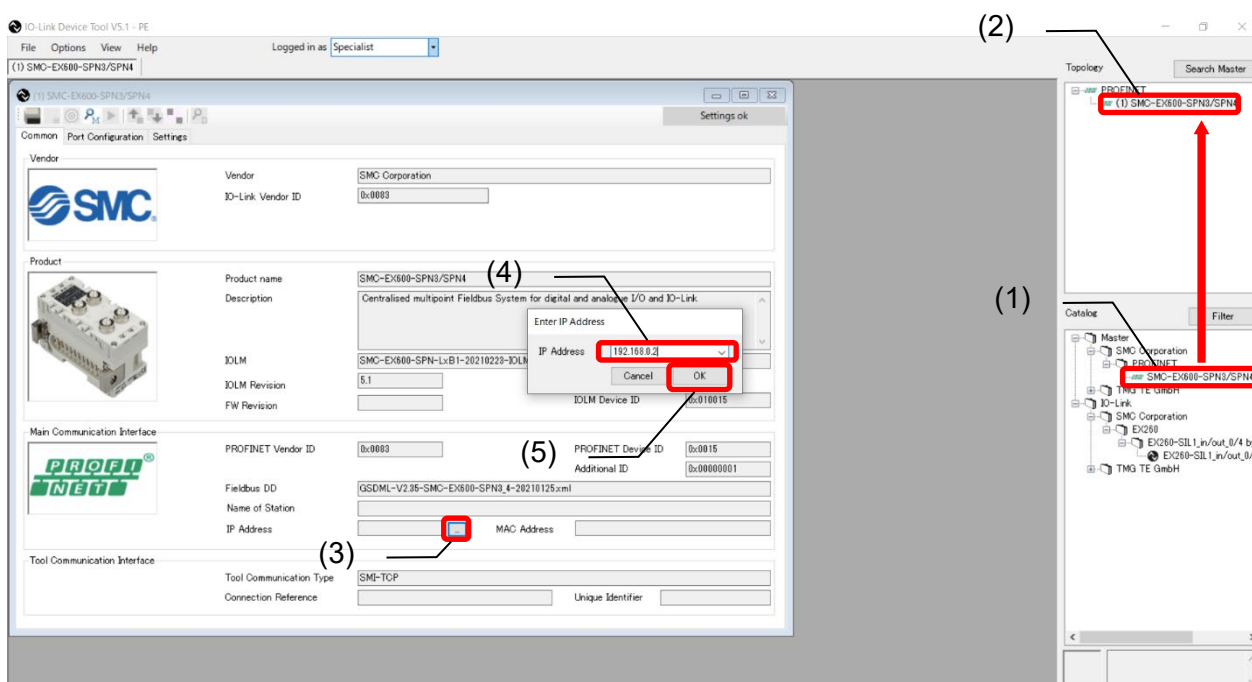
IO-Link Device Tool V5.1 - PE

File Options View Help Logged in as Specialist

(1) SMC-EX600-SPN3/SPN4

(1) SMC-EX600-SPN3/SPN4

Settings ok

Common Port Configuration Settings

Vendor

Vendor SMC Corporation

IO-Link Vendor ID 0x0083

Product

Product name SMC-EX600-SPN3/SPN4

Description Centralised multipoint Fieldbus System for digital and analogue I/O and IO-Link

IOLM SMC-EX600-SPN-LxB1-20210223-IOLM

IOLM Revision 5.1

FW Revision

IOLM Device ID 0x010015

Enter IP Address

IP Address 192.168.0.2

Cancel OK

(4)

(5)

Main Communication Interface

PROFINET Vendor ID 0x0083

PROFINET Device ID 0x0015

Additional ID 0x00000001

PROFI NET

Fieldbus DD GSDML-V2.35-SMC-EX600-SPN3_4-20210125.xml

Name of Station

IP Address ... MAC Address

(3)

Tool Communication Interface

Tool Communication Type SMI-TCP

Connection Reference Unique Identifier

(2)

Topology Search Master

PROFINET

(1) SMC-EX600-SPN3/SPN4

(1)

Catalog Filter

Master

SMC Corporation

PROFINET

SMC-EX600-SPN3/SPN4

TMG TE GmbH

IO-Link

SMC Corporation

EX260

EX260-SIL1_in/out_0/4 b

EX260-SIL1_in/out_0/

TMG TE GmbH